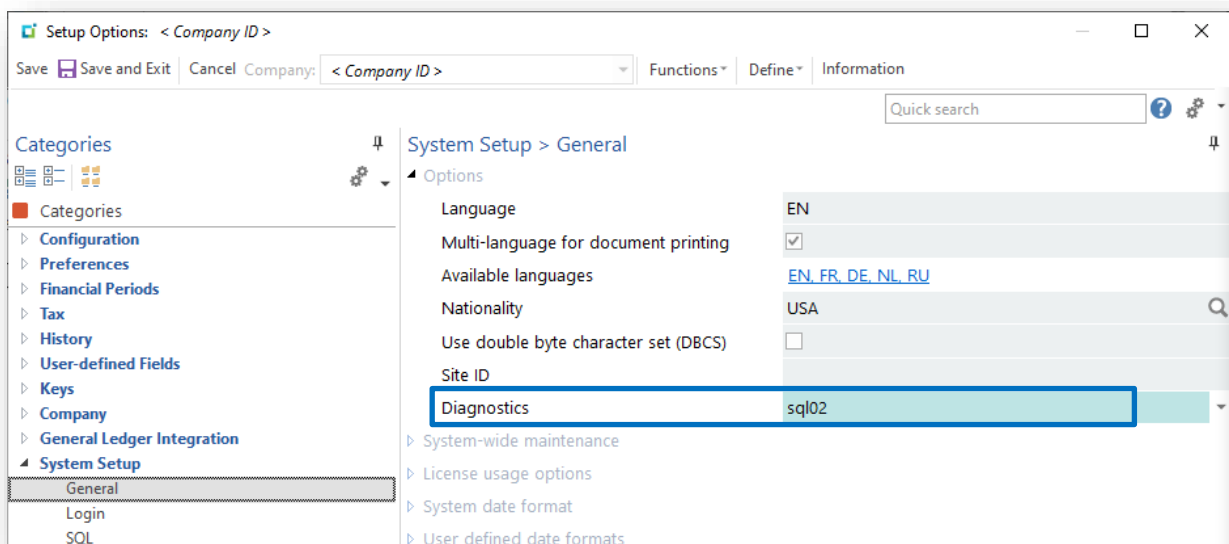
Setup Options: < Company ID >

Save Save and Exit Cancel Company: < Company ID > Functions Define Information

Quick search

Categories

Categories
Configuration
Preferences
Financial Periods
Tax
History
User-defined Fields
Keys
Company
General Ledger Integration
System Setup
General
Login
SQL

System Setup > General
Options

| | |
|---|---|
| Language | EN |
| Multi-language for document printing | ☑ |
| Available languages | EN, FR, DE, NL, RU |
| Nationality | USA |
| Use double byte character set (DBCS) | ☐ |
| Site ID | |
| Diagnostics | sql02 |

System-wide maintenance
License usage options
System date format
User defined date formats